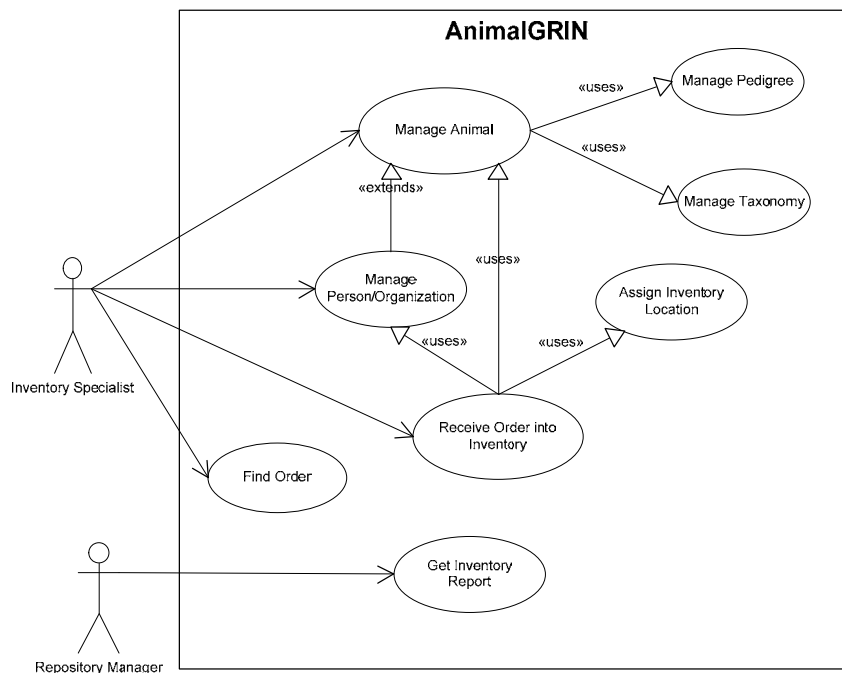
AnimalGRIN

«uses»

Manage Pedigree

Manage Animal

«uses»

«extends»

Manage Taxonomy

«uses»

Manage Person/Organization

Assign Inventory Location

«uses»

«uses»

Inventory Specialist

Receive Order into Inventory

Find Order

Get Inventory Report

Repository Manager